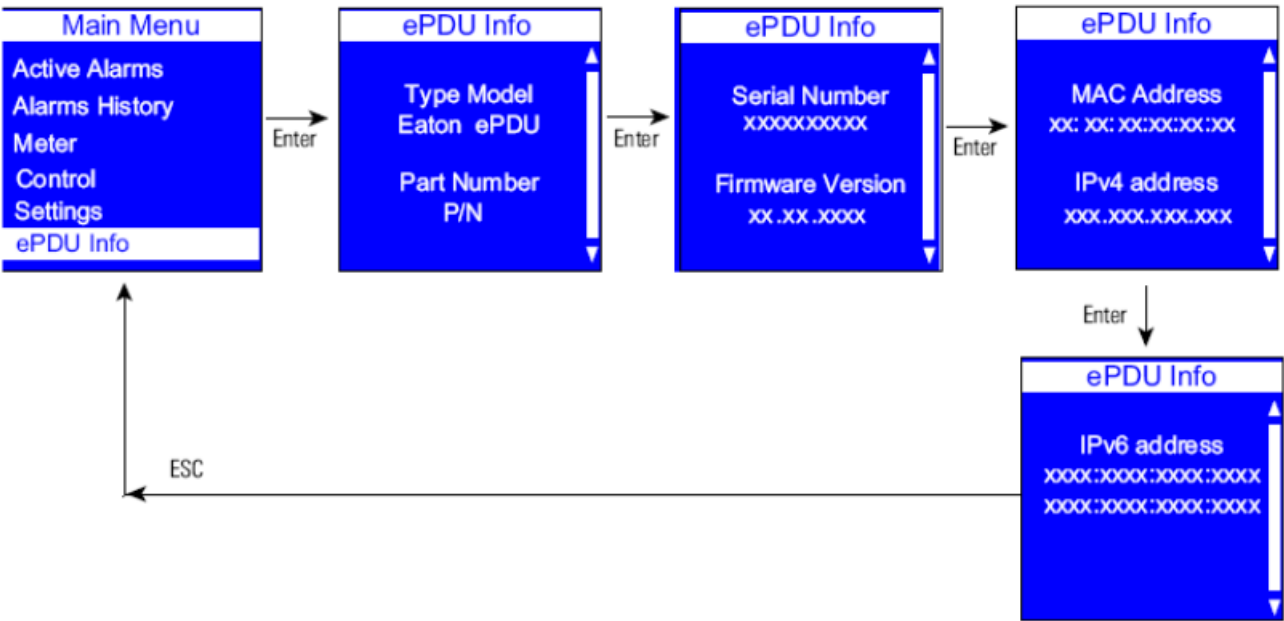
Main Menu
Active Alarms
Alarms History
Meter
Control
Settings
ePDU Info

Enter

ePDU Info
Type Model
Eaton ePDU
Part Number
P/N

Enter

ePDU Info
Serial Number
XXXXXXXXXX
Firmware Version
xx.xx.xxxx

Enter

ePDU Info
MAC Address
xx:xx:xx:xx:xx:xx
IPv4 address
xxx.xxx.xxx.xxx

Enter

ePDU Info
IPv6 address
xxxx:xxxx:xxxx:xxxx
xxxx:xxxx:xxxx:xxxx

ESC